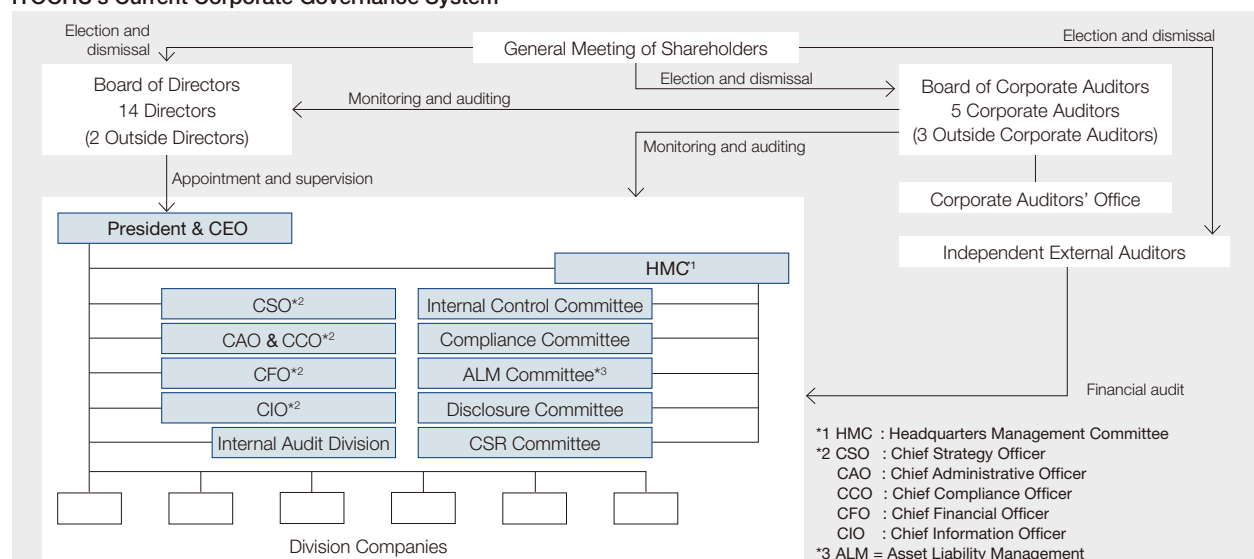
ITOCHU's Current Corporate Governance System

Election and dismissal

General Meeting of Shareholders

Election and dismissal

Election and dismissal

Board of Directors
14 Directors
(2 Outside Directors)

Monitoring and auditing

Board of Corporate Auditors
5 Corporate Auditors
(3 Outside Corporate Auditors)

Monitoring and auditing

Appointment and supervision

Corporate Auditors' Office

President & CEO

Independent External Auditors

HMC*1

CSO*2

Internal Control Committee

CAO & CCO*2

Compliance Committee

CFO*2

ALM Committee*3

Financial audit

CIO*2

Disclosure Committee

Internal Audit Division

CSR Committee

*1 HMC : Headquarters Management Committee
*2 CSO : Chief Strategy Officer
CAO : Chief Administrative Officer
CCO : Chief Compliance Officer
CFO : Chief Financial Officer
CIO : Chief Information Officer
*3 ALM = Asset Liability Management

Division Companies